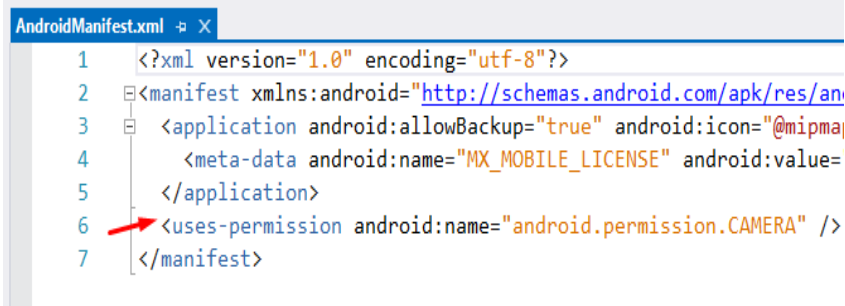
AndroidManifest.xml ⊹ X

1 <?xml version="1.0" encoding="utf-8"?>
2 <manifest xmlns:android="http://schemas.android.com/apk/res/an
3 <application android:allowBackup="true" android:icon="@mipma
4 <meta-data android:name="MX_MOBILE_LICENSE" android:value=
5 </application>
6 <uses-permission android:name="android.permission.CAMERA" />
7 </manifest>